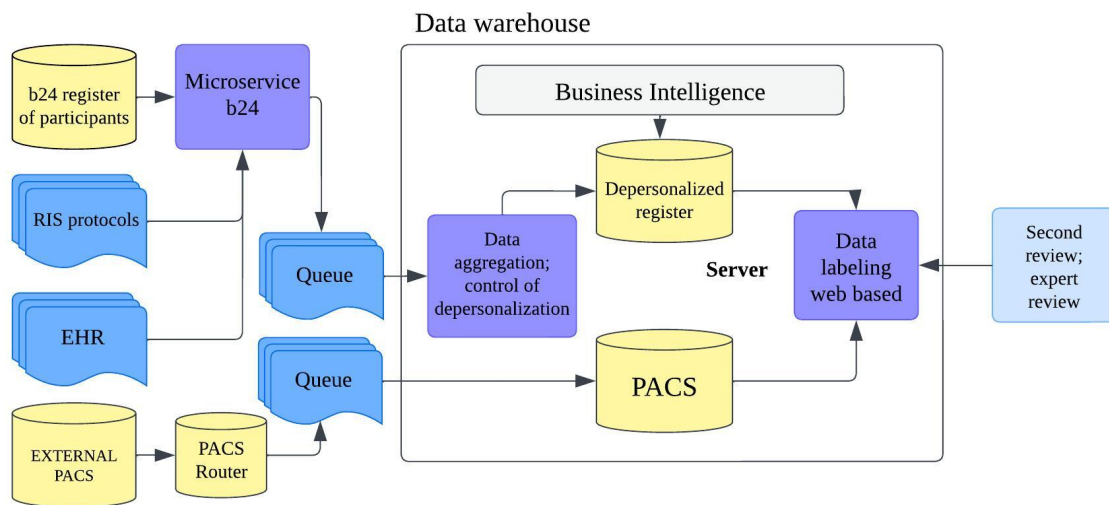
Data warehouse

b24 register of participants

Microservice b24

RIS protocols

EHR

Queue

Queue

EXTERNAL PACS

PACS Router

Business Intelligence

Depersonalized register

Data aggregation; control of depersonalization

Server

PACS

Data labeling web based

Second review; expert review